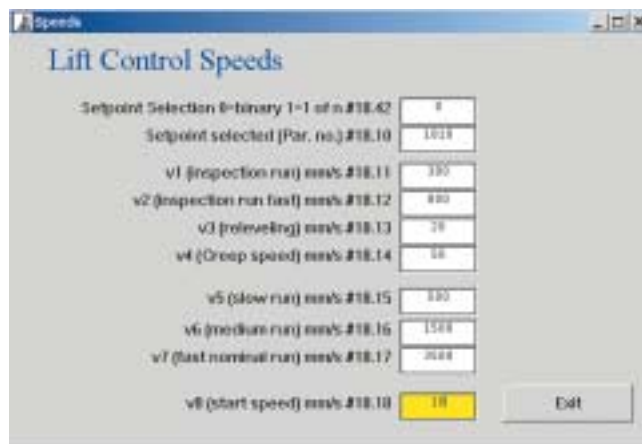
Speeds

Lift Control Speeds

Setpoint Selection 0=binary 1=1 of n #18.42 | 0
Setpoint selected (Par. no.) #18.10 | 1019
v1 (inspection run) mm/s #18.11 | 300
v2 (inspection run fast) mm/s #18.12 | 800
v3 (relevelling) mm/s #18.13 | 20
v4 (Creep speed) mm/s #18.14 | 50
v5 (slow run) mm/s #18.15 | 800
v6 (medium run) mm/s #18.16 | 1500
v7 (fast nominal run) mm/s #18.17 | 2600
v8 (start speed) mm/s #18.18 | 10

Exit